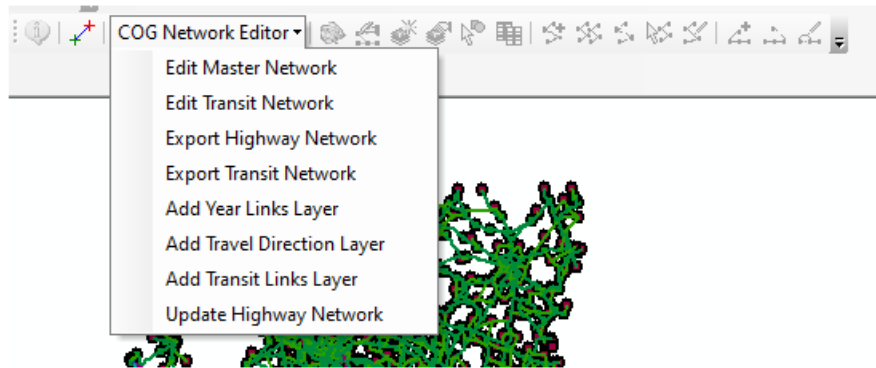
COG Network Editor

Edit Master Network
Edit Transit Network
Export Highway Network
Export Transit Network
Add Year Links Layer
Add Travel Direction Layer
Add Transit Links Layer
Update Highway Network